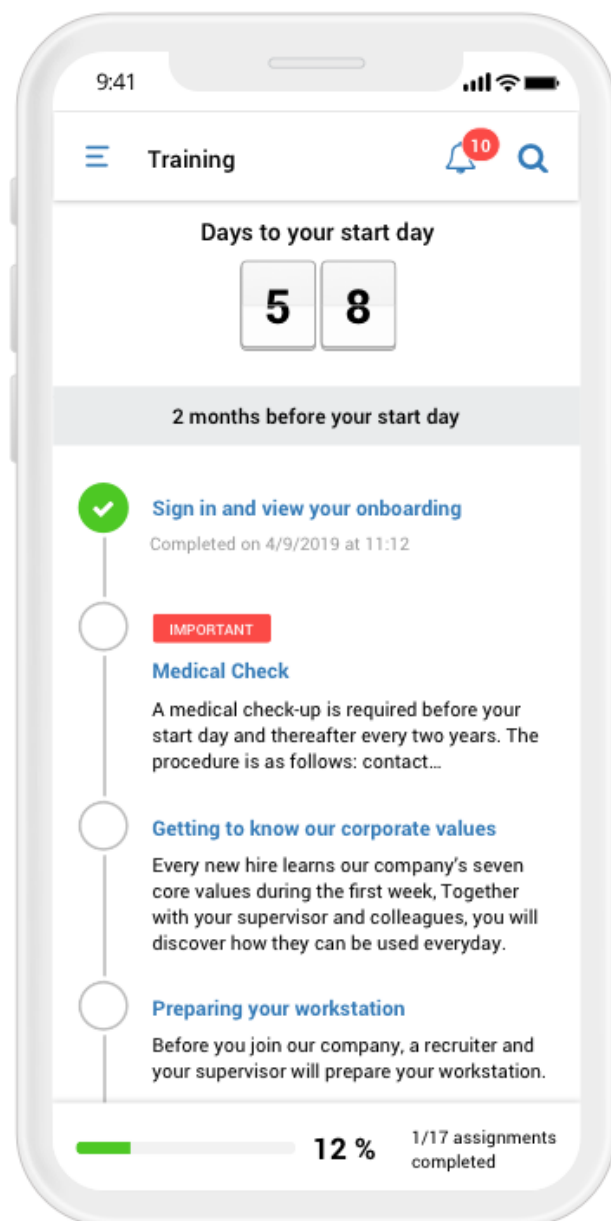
9:41

Training

10

Days to your start day

5 8

2 months before your start day

Sign in and view your onboarding

Completed on 4/9/2019 at 11:12

IMPORTANT

Medical Check

A medical check-up is required before your start day and thereafter every two years. The procedure is as follows: contact…

Getting to know our corporate values

Every new hire learns our company's seven core values during the first week, Together with your supervisor and colleagues, you will discover how they can be used everyday.

Preparing your workstation

Before you join our company, a recruiter and your supervisor will prepare your workstation.

12 %

1/17 assignments completed